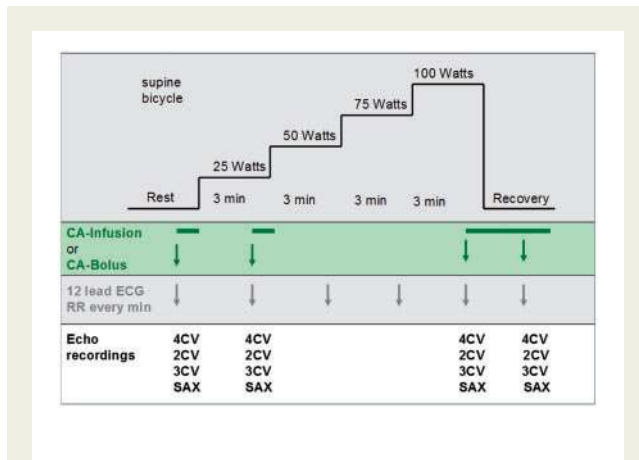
supine bicycle

100 Watts

75 Watts

50 Watts

25 Watts

Rest

3 min

3 min

3 min

3 min

Recovery

CA-Infusion or CA-Bolus

12 lead ECG RR every min

Echo recordings

4CV 2CV 3CV SAX

4CV 2CV 3CV SAX

4CV 2CV 3CV SAX

4CV 2CV 3CV SAX